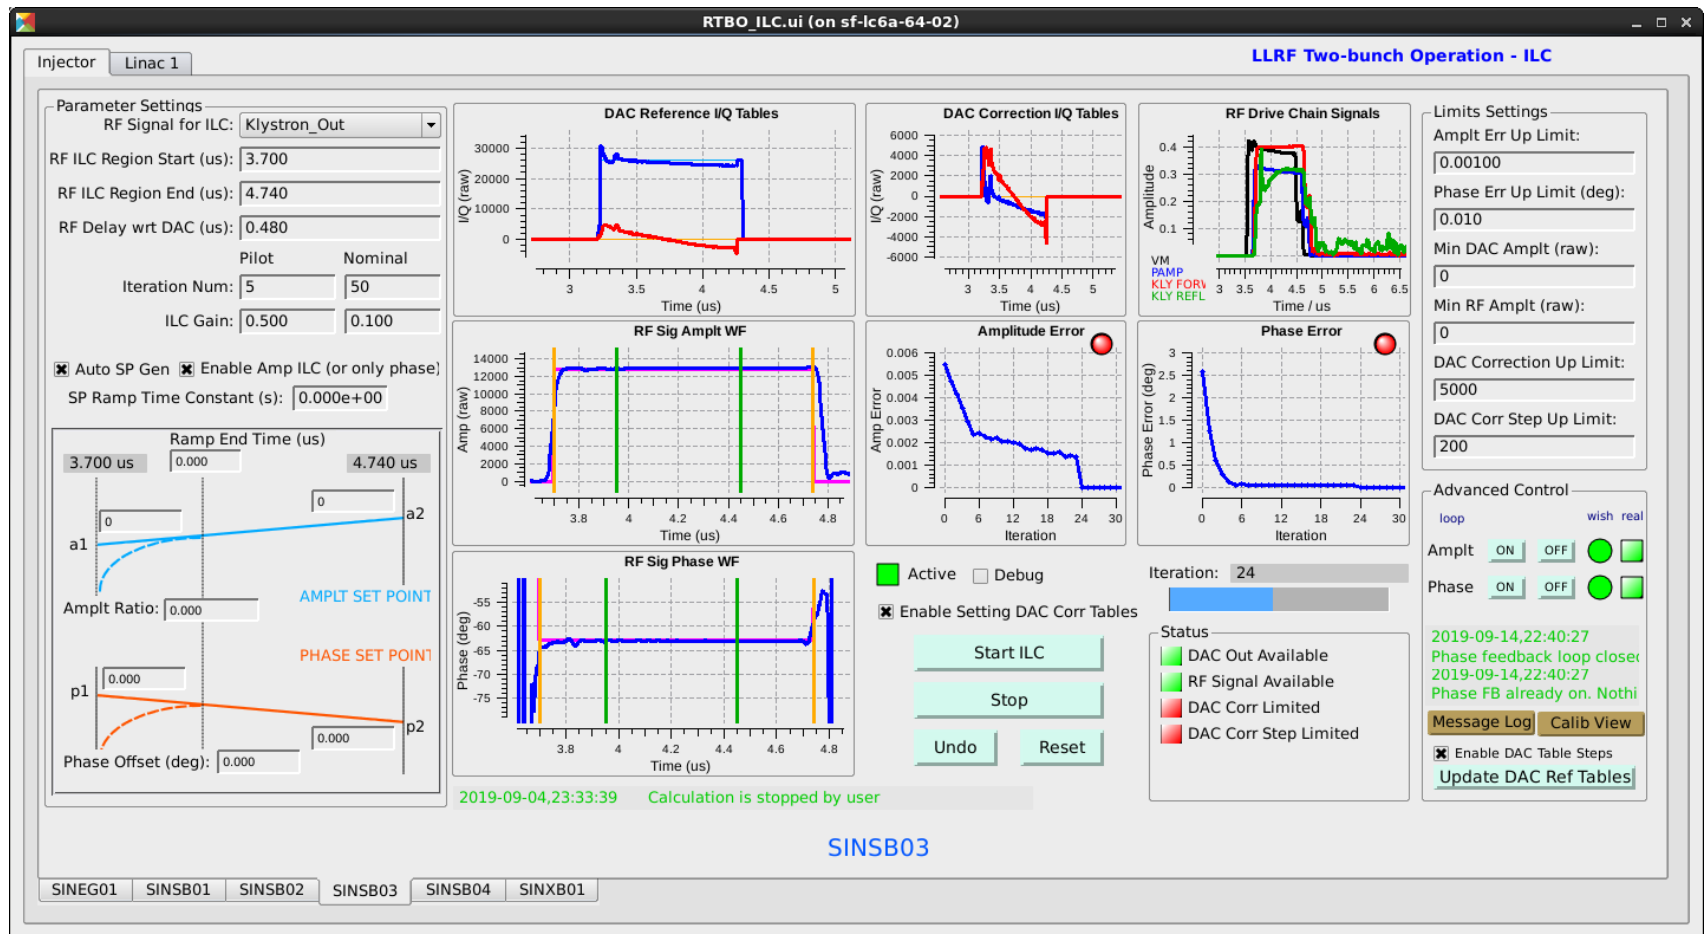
RTBO_ILC.ui (on sf-lc6a-64-02)

Injector | Linac 1

LLRF Two-bunch Operation - ILC

Parameter Settings

RF Signal for ILC: Klystron_Out

RF ILC Region Start (us): 3.700

RF ILC Region End (us): 4.740

RF Delay wrt DAC (us): 0.480

Pilot Nominal

Iteration Num: 5 50

ILC Gain: 0.500 0.100

☒ Auto SP Gen ☒ Enable Amp ILC (or only phase)

SP Ramp Time Constant (s): 0.000e+00

Ramp End Time (us)

3.700 us 0.000 4.740 us

0 0 a2

a1

AMPLT SET POINT

Amplt Ratio: 0.000

PHASE SET POINT

p1 0.000

p2

0.000

Phase Offset (deg): 0.000

DAC Reference I/Q Tables

30000 20000 10000 0

I/Q (raw)

3 3.5 4 4.5 5

Time (us)

DAC Correction I/Q Tables

6000 4000 2000 0 -2000 -4000 -6000

I/Q (raw)

3 3.5 4 4.5 5

Time (us)

RF Drive Chain Signals

0.4 0.3 0.2 0.1

Amplitude

VM PAMP KLY FORW KLY REFL

3 3.5 4 4.5 5 5.5 6 6.5

Time / us

RF Sig Amplt WF

14000 12000 10000 8000 6000 4000 2000 0

Amp (raw)

3.8 4 4.2 4.4 4.6 4.8

Time (us)

Amplitude Error

0.006 0.005 0.004 0.003 0.002 0.001 0

Amp Error

0 6 12 18 24 30

Iteration

Phase Error

3 2.5 2 1.5 1 0.5 0

Phase Error (deg)

0 6 12 18 24 30

Iteration

RF Sig Phase WF

-55 -60 -65 -70 -75

Phase (deg)

3.8 4 4.2 4.4 4.6 4.8

Time (us)

Active ☐ Debug

☒ Enable Setting DAC Corr Tables

Start ILC

Stop

Undo Reset

Iteration: 24

Status

DAC Out Available

RF Signal Available

DAC Corr Limited

DAC Corr Step Limited

Limits Settings

Amplt Err Up Limit:

0.00100

Phase Err Up Limit (deg):

0.010

Min DAC Amplt (raw):

0

Min RF Amplt (raw):

0

DAC Correction Up Limit:

5000

DAC Corr Step Up Limit:

200

Advanced Control

loop wish real

Amplt ON OFF

Phase ON OFF

2019-09-14,22:40:27
Phase feedback loop close
2019-09-14,22:40:27
Phase FB already on. Nothi

Message Log Calib View

☒ Enable DAC Table Steps

Update DAC Ref Tables

2019-09-04,23:33:39 Calculation is stopped by user

SINSB03

SINEG01 | SINSB01 | SINSB02 | SINSB03 | SINSB04 | SINXB01